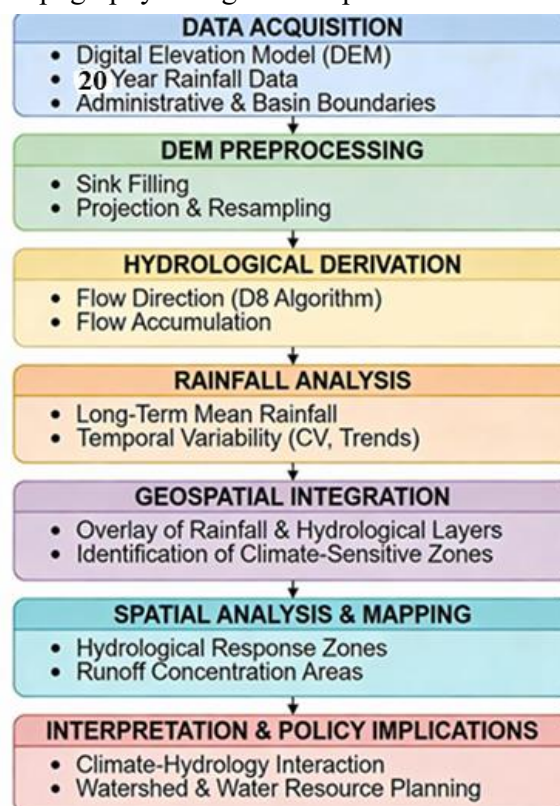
DATA ACQUISITION
• Digital Elevation Model (DEM)
• 20 Year Rainfall Data
• Administrative & Basin Boundaries

DEM PREPROCESSING
• Sink Filling
• Projection & Resampling

HYDROLOGICAL DERIVATION
• Flow Direction (D8 Algorithm)
• Flow Accumulation

RAINFALL ANALYSIS
• Long-Term Mean Rainfall
• Temporal Variability (CV, Trends)

GEOSPATIAL INTEGRATION
• Overlay of Rainfall & Hydrological Layers
• Identification of Climate-Sensitive Zones

SPATIAL ANALYSIS & MAPPING
• Hydrological Response Zones
• Runoff Concentration Areas

INTERPRETATION & POLICY IMPLICATIONS
• Climate-Hydrology Interaction
• Watershed & Water Resource Planning